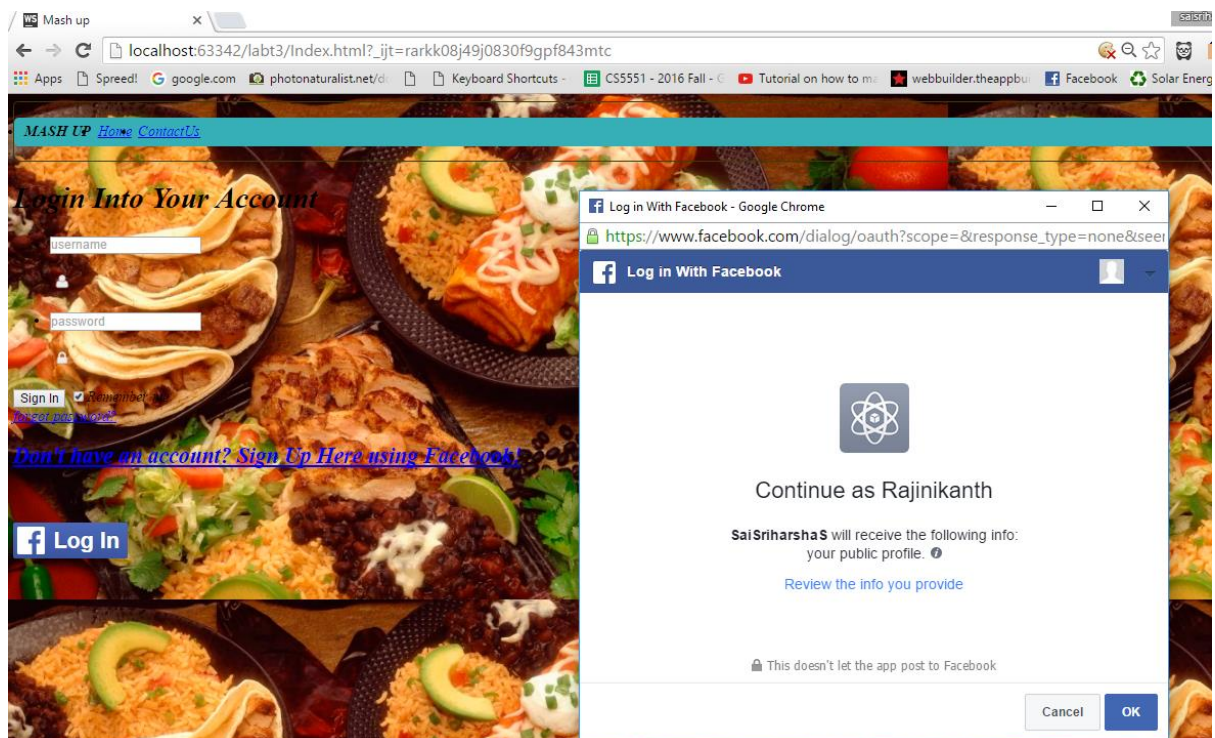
Mash up
saisrih
localhost:63342/labt3/Index.html?_ijt=rarkk08j49j0830f9gpf843mtc
Apps Spreed! google.com photonaturalist.net/d Keyboard Shortcuts - CS5551 - 2016 Fall - Tutorial on how to ma webbuilder.theappbui Facebook Solar Energ

MASH UP Home ContactUs

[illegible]gin Into Your Accou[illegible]

username

password

Sign In Remember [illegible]
Forgot password?

Don't have an account? Sign Up Here using Facebook!

Log In

Log in With Facebook - Google Chrome
https://www.facebook.com/dialog/oauth?scope=&response_type=none&see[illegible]
Log in With Facebook

Continue as Rajinikanth

SaiSriharshaS will receive the following info: your public profile.

Review the info you provide

This doesn't let the app post to Facebook

Cancel
OK